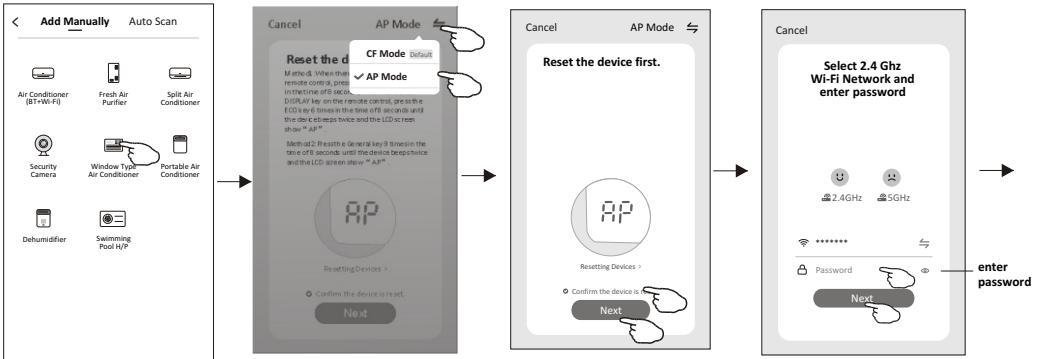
< Add Manually Auto Scan

Air Conditioner (BT+Wi-Fi)
Fresh Air Purifier
Split Air Conditioner
Security Camera
Window Type Air Conditioner
Portable Air Conditioner
Dehumidifier
Swimming Pool H/P

Cancel AP Mode

CF Mode Default
AP Mode

Reset the d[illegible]
Method1: When the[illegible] remote control, pre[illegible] in the time of 8 secon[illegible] DISPLAY key on the remote control, press the ECO key 6 times in the time of 8 seconds until the device beeps twice and the LCD screen show " AP"
Method2: Press the General key 9 times in the time of 8 seconds until the device beeps twice and the LCD screen show " AP"

AP
Resetting Devices >
Confirm the device is reset.
Next

Cancel AP Mode
Reset the device first.
AP
Resetting Devices >
Confirm the device is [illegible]
Next

Cancel
Select 2.4 Ghz Wi-Fi Network and enter password
2.4GHz 5GHz
*******
Password
Next
enter password